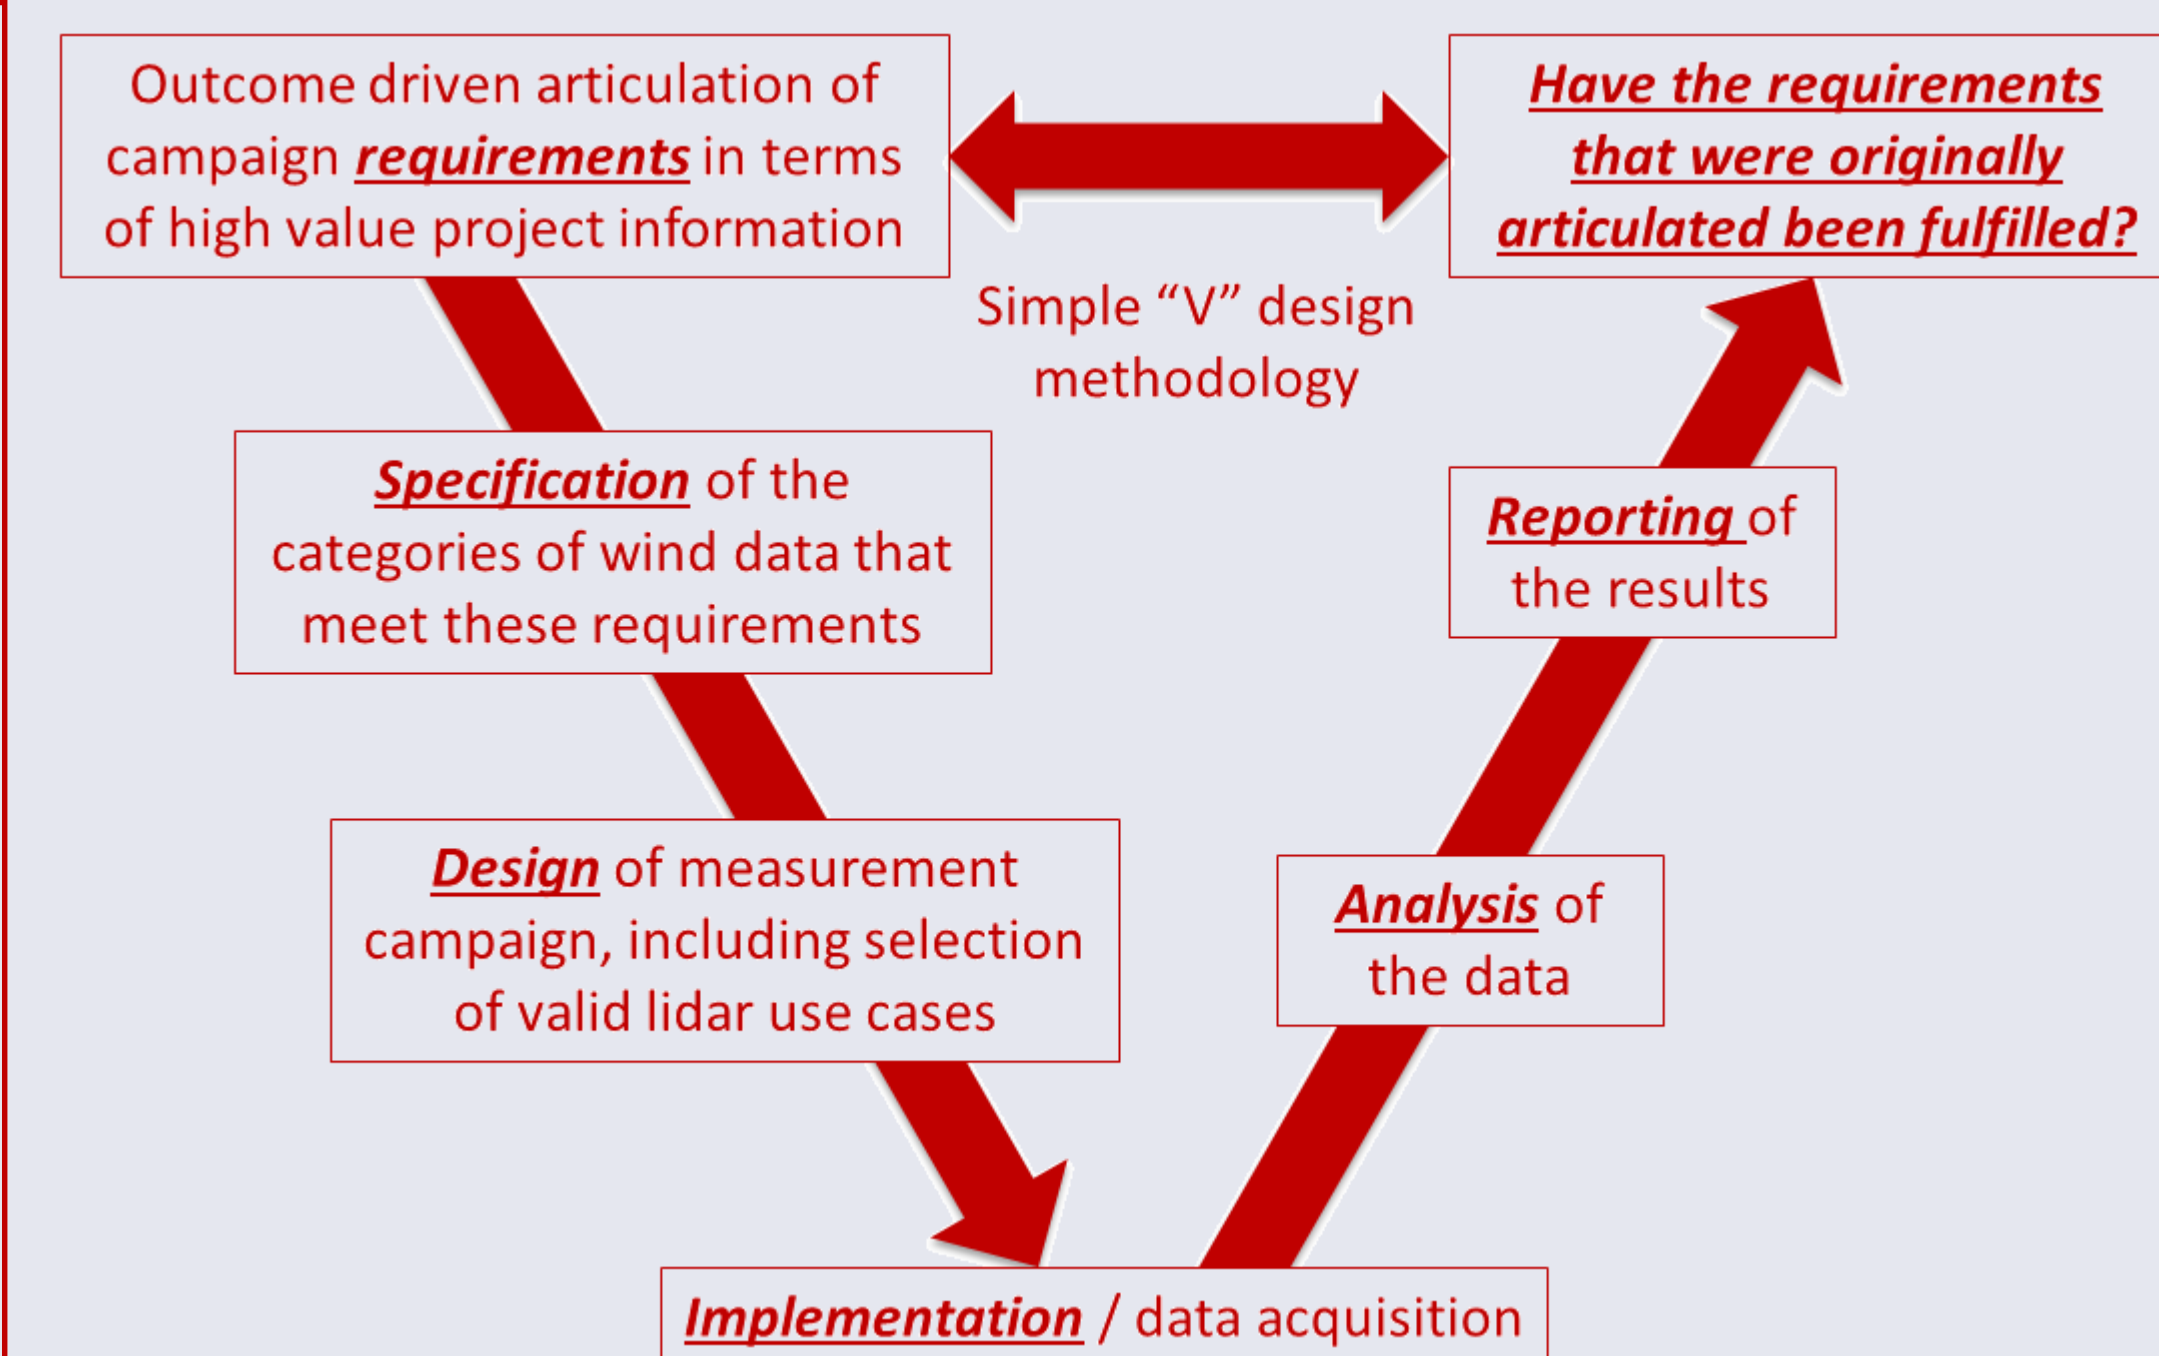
Outcome driven articulation of campaign requirements in terms of high value project information

Have the requirements that were originally articulated been fulfilled?

Simple "V" design methodology

Specification of the categories of wind data that meet these requirements

Reporting of the results

Design of measurement campaign, including selection of valid lidar use cases

Analysis of the data

Implementation / data acquisition